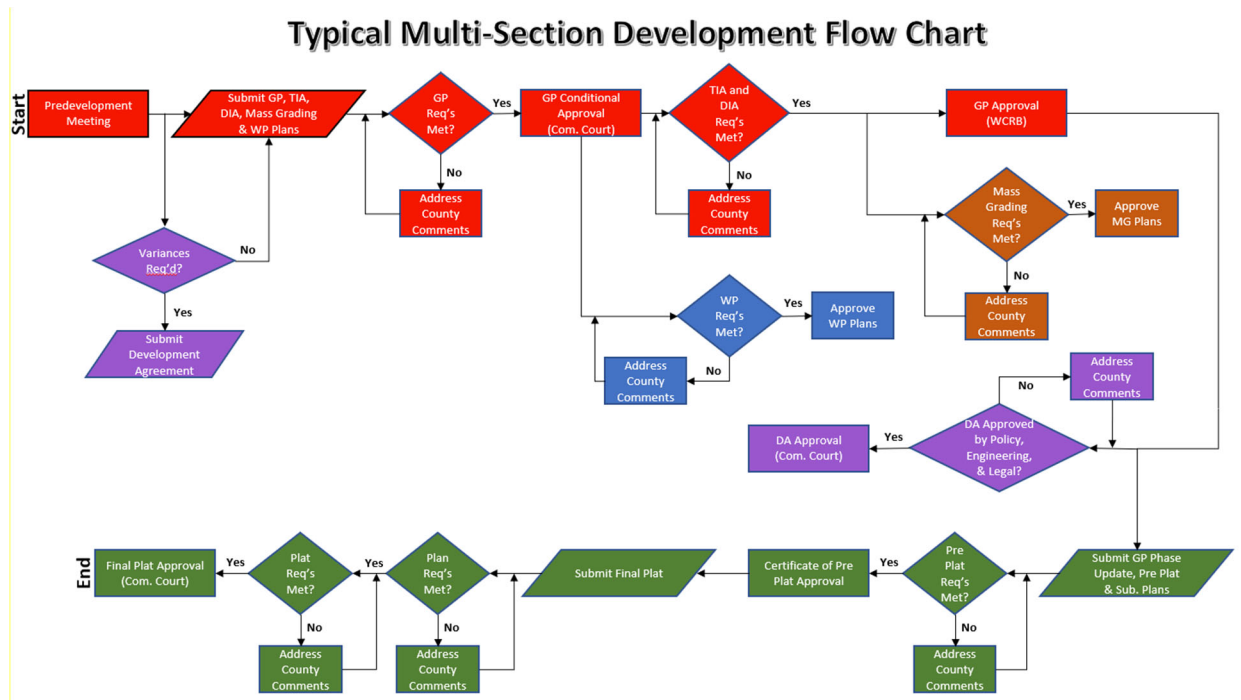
Typical Multi-Section Development Flow Chart

Start

Predevelopment Meeting

Submit GP, TIA, DIA, Mass Grading & WP Plans

GP Req's Met?

Yes

No

Address County Comments

GP Conditional Approval (Com. Court)

TIA and DIA Req's Met?

Yes

No

Address County Comments

GP Approval (WCRB)

Variances Req'd?

No

Yes

Submit Development Agreement

Mass Grading Req's Met?

Yes

Approve MG Plans

No

Address County Comments

WP Req's Met?

Yes

Approve WP Plans

No

Address County Comments

No

Address County Comments

DA Approval (Com. Court)

Yes

DA Approved by Policy, Engineering, & Legal?

End

Final Plat Approval (Com. Court)

Yes

Plat Req's Met?

Yes

Plan Req's Met?

Submit Final Plat

Certificate of Pre Plat Approval

Yes

Pre Plat Req's Met?

Submit GP Phase Update, Pre Plat & Sub. Plans

No

Address County Comments

No

Address County Comments

No

Address County Comments